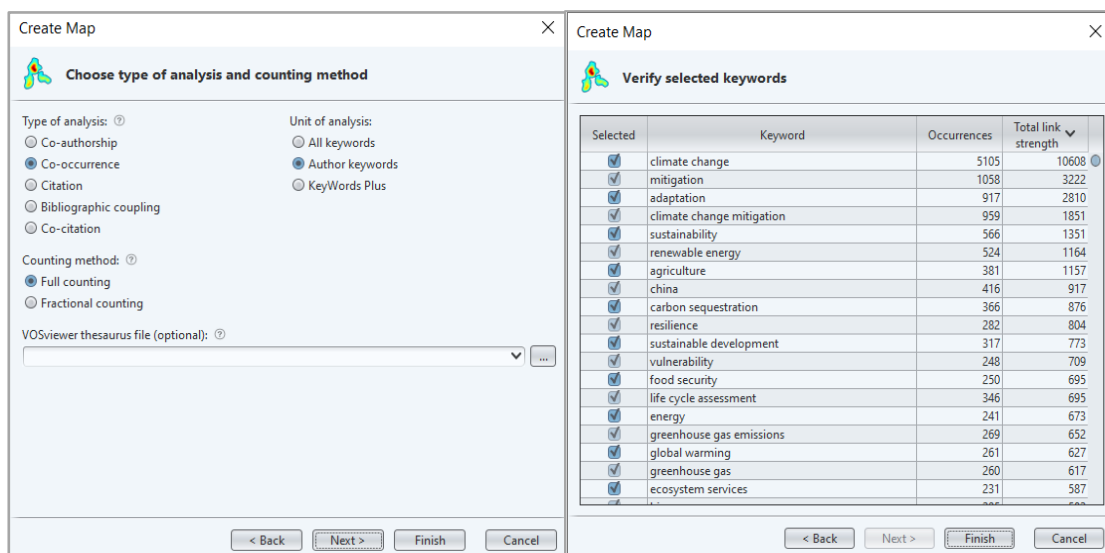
Create Map

Choose type of analysis and counting method

Type of analysis:
Co-authorship
Co-occurrence
Citation
Bibliographic coupling
Co-citation

Unit of analysis:
All keywords
Author keywords
KeyWords Plus

Counting method:
Full counting
Fractional counting

VOSviewer thesaurus file (optional):

...

< Back
Next >
Finish
Cancel

Create Map

Verify selected keywords

| Selected | Keyword | Occurrences | Total link strength |
|---|---|---|---|
| ☑ | climate change | 5105 | 10608 |
| ☑ | mitigation | 1058 | 3222 |
| ☑ | adaptation | 917 | 2810 |
| ☑ | climate change mitigation | 959 | 1851 |
| ☑ | sustainability | 566 | 1351 |
| ☑ | renewable energy | 524 | 1164 |
| ☑ | agriculture | 381 | 1157 |
| ☑ | china | 416 | 917 |
| ☑ | carbon sequestration | 366 | 876 |
| ☑ | resilience | 282 | 804 |
| ☑ | sustainable development | 317 | 773 |
| ☑ | vulnerability | 248 | 709 |
| ☑ | food security | 250 | 695 |
| ☑ | life cycle assessment | 346 | 695 |
| ☑ | energy | 241 | 673 |
| ☑ | greenhouse gas emissions | 269 | 652 |
| ☑ | global warming | 261 | 627 |
| ☑ | greenhouse gas | 260 | 617 |
| ☑ | ecosystem services | 231 | 587 |
| ☑ | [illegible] | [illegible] | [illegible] |

< Back
Next >
Finish
Cancel